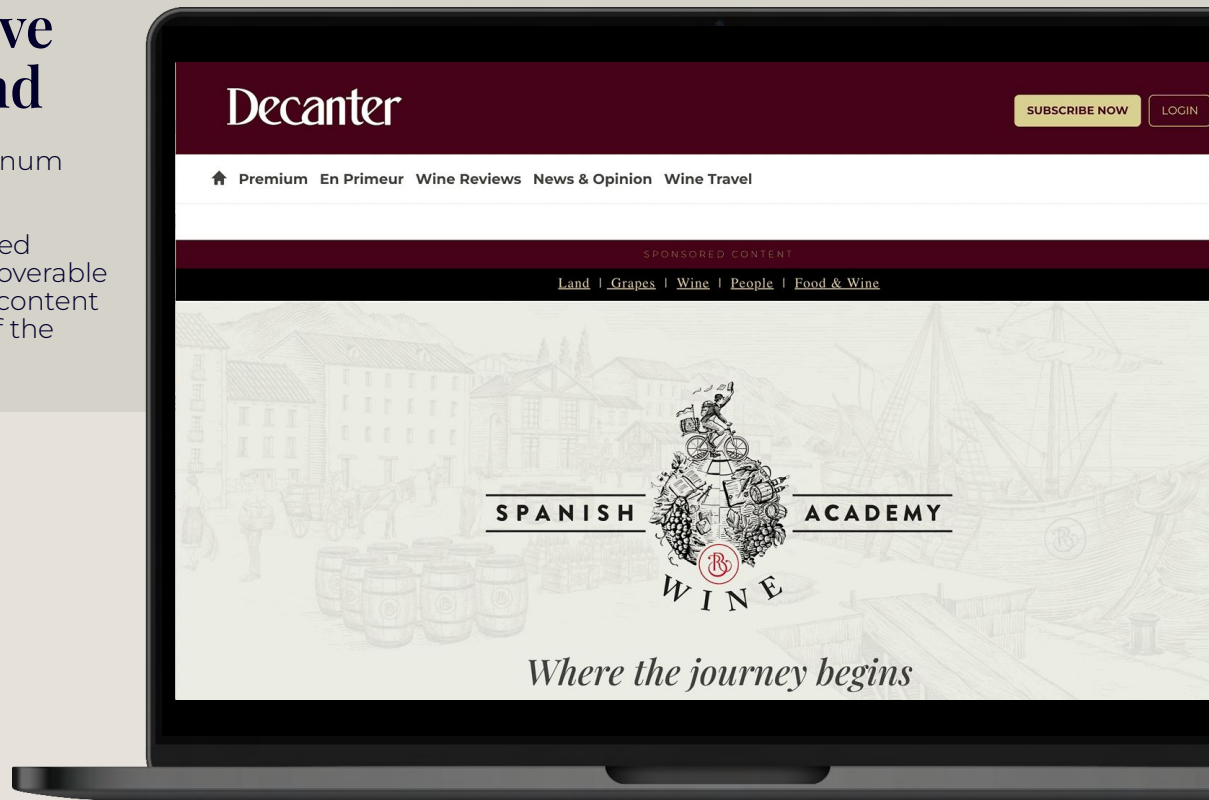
ve
nd

num

ed
overable
content
f the

Decanter

SUBSCRIBE NOW
LOGIN

Premium En Primeur Wine Reviews News & Opinion Wine Travel

SPONSORED CONTENT

Land | Grapes | Wine | People | Food & Wine

SPANISH ACADEMY
WINE

Where the journey begins